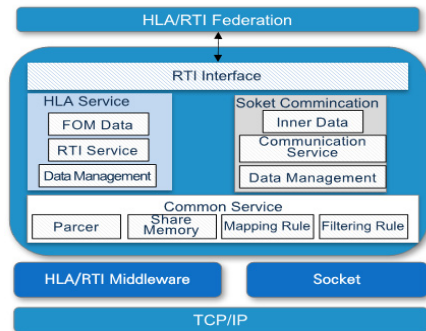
HLA/RTI Federation

RTI Interface

HLA Service

FOM Data

RTI Service

Data Management

Soket Commincation

Inner Data

Communication Service

Data Management

Common Service

Parcer

Share Memory

Mapping Rule

Filtering Rule

HLA/RTI Middleware

Socket

TCP/IP